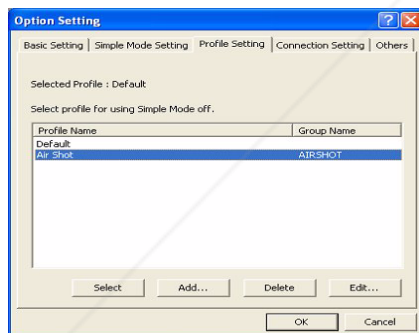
Option Setting

Basic Setting | Simple Mode Setting | Profile Setting | Connection Setting | Others

Selected Profile : Default

Select profile for using Simple Mode off.

| Profile Name | Group Name |
|---|---|
| Default | |
| Air Shot | AIRSHOT |

Select | Add... | Delete | Edit...

OK | Cancel